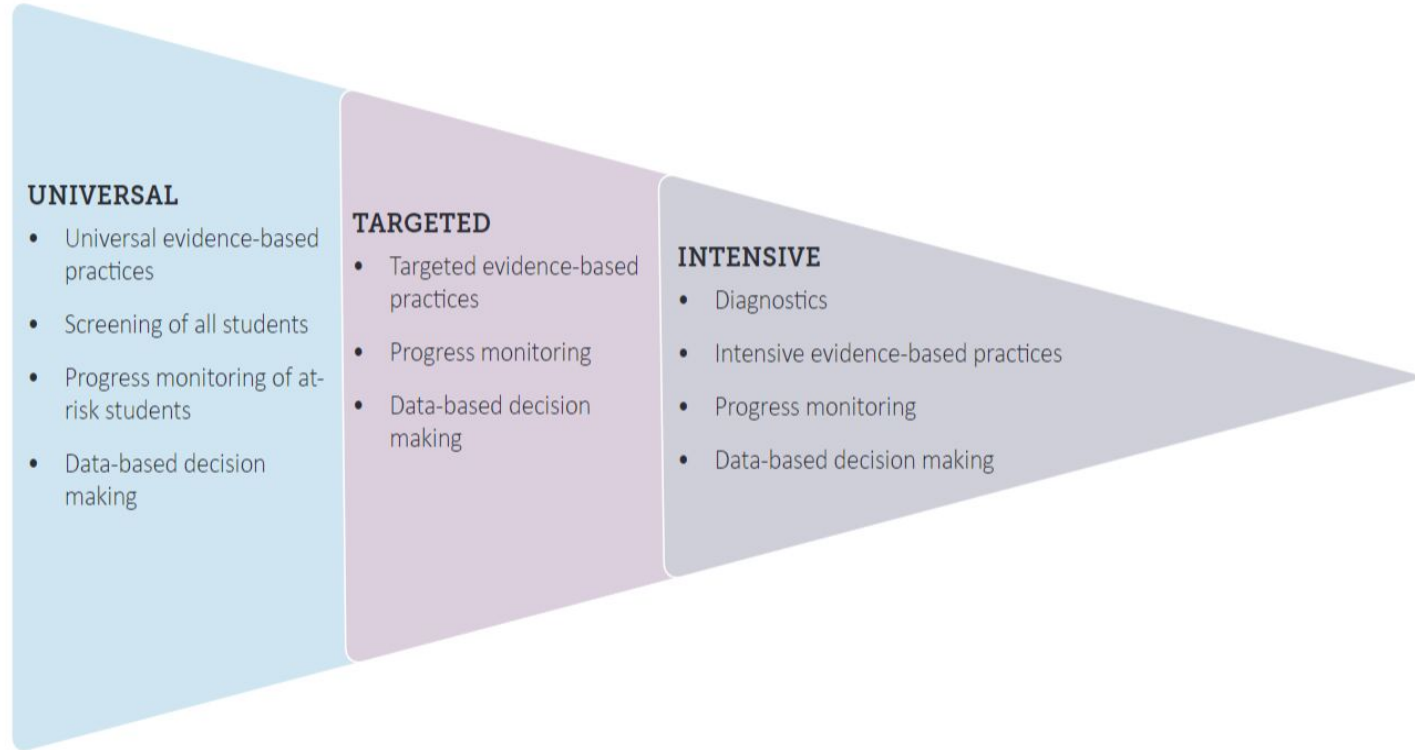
UNIVERSAL

• Universal evidence-based practices
• Screening of all students
• Progress monitoring of at-risk students
• Data-based decision making

TARGETED

• Targeted evidence-based practices
• Progress monitoring
• Data-based decision making

INTENSIVE

• Diagnostics
• Intensive evidence-based practices
• Progress monitoring
• Data-based decision making